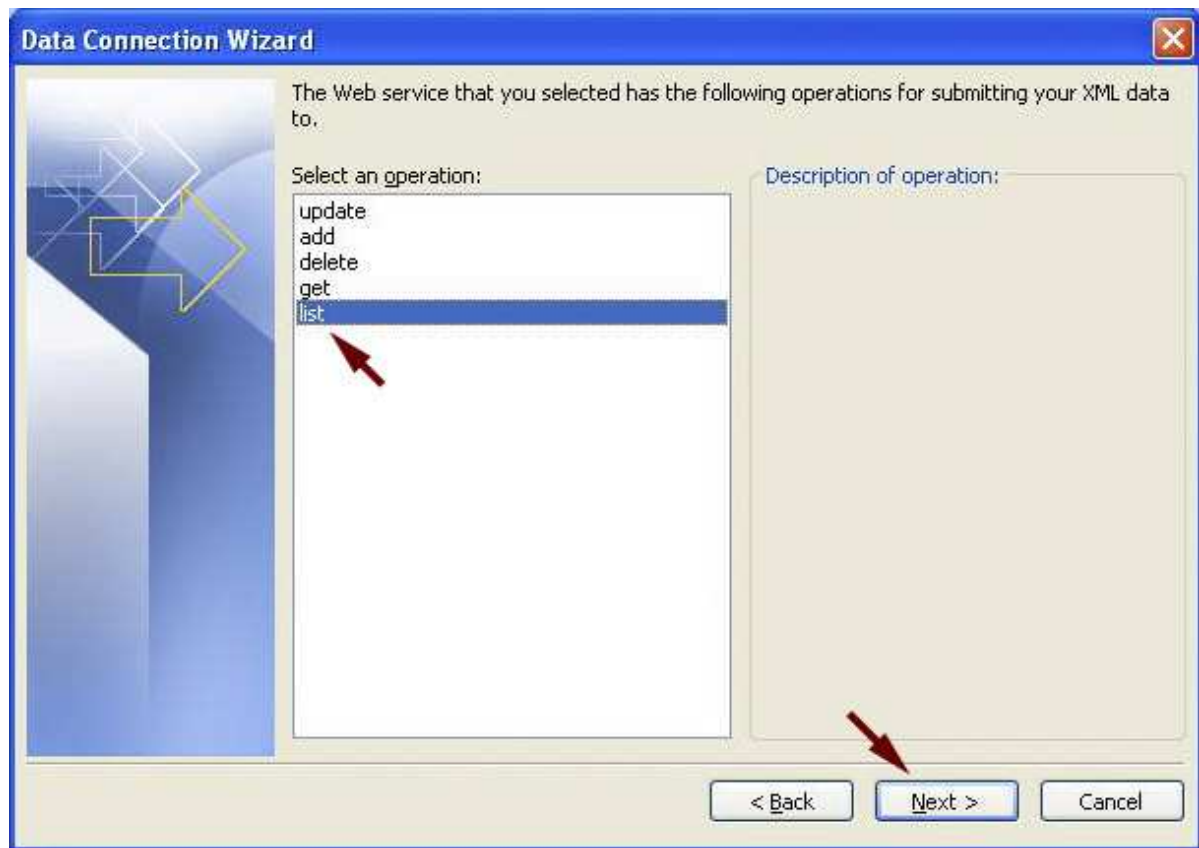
Data Connection Wizard

The Web service that you selected has the following operations for submitting your XML data to.

Select an operation:

update
add
delete
get
list

Description of operation:

< Back
Next >
Cancel